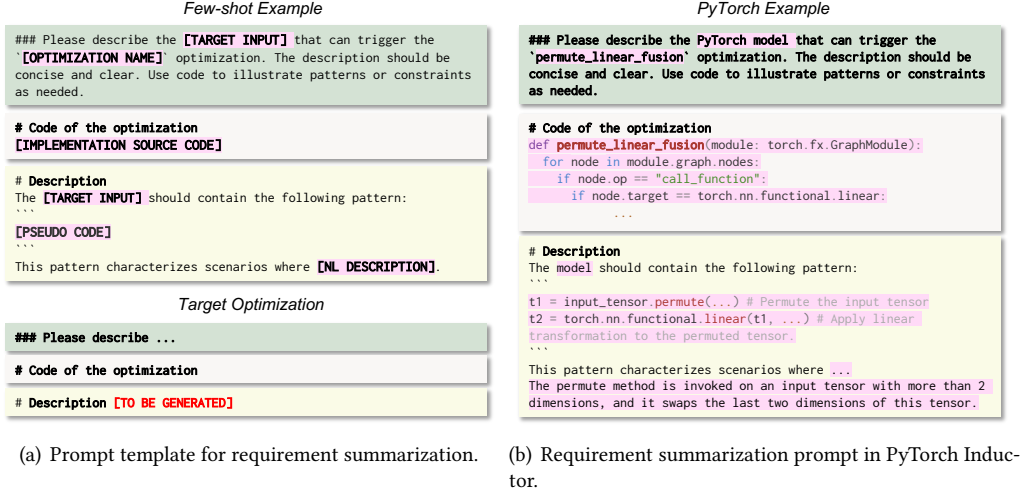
Few-shot Example

### Please describe the [TARGET INPUT] that can trigger the `[OPTIMIZATION NAME]` optimization. The description should be concise and clear. Use code to illustrate patterns or constraints as needed.

# Code of the optimization
[IMPLEMENTATION SOURCE CODE]

# Description
The [TARGET INPUT] should contain the following pattern:
```
[PSEUDO CODE]
```
This pattern characterizes scenarios where [NL DESCRIPTION].

Target Optimization

### Please describe ...

# Code of the optimization

# Description [TO BE GENERATED]

(a) Prompt template for requirement summarization.

PyTorch Example

### Please describe the PyTorch model that can trigger the `permute_linear_fusion` optimization. The description should be concise and clear. Use code to illustrate patterns or constraints as needed.

# Code of the optimization
def permute_linear_fusion(module: torch.fx.GraphModule):
  for node in module.graph.nodes:
    if node.op == "call_function":
      if node.target == torch.nn.functional.linear:
        ...

# Description
The model should contain the following pattern:
```
t1 = input_tensor.permute(...) # Permute the input tensor
t2 = torch.nn.functional.linear(t1, ...) # Apply linear transformation to the permuted tensor.
```
This pattern characterizes scenarios where ...
The permute method is invoked on an input tensor with more than 2 dimensions, and it swaps the last two dimensions of this tensor.

(b) Requirement summarization prompt in PyTorch Inductor.